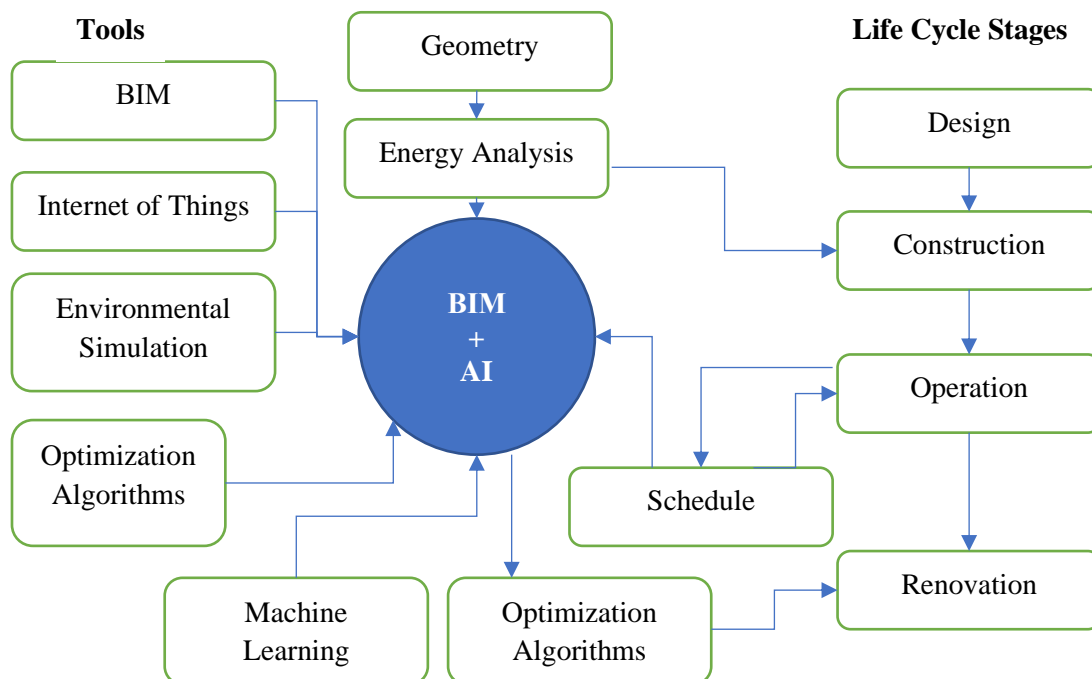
Tools

Geometry

Life Cycle Stages

BIM

Energy Analysis

Design

Internet of Things

Construction

Environmental Simulation

BIM
+
AI

Operation

Optimization Algorithms

Schedule

Renovation

Machine Learning

Optimization Algorithms